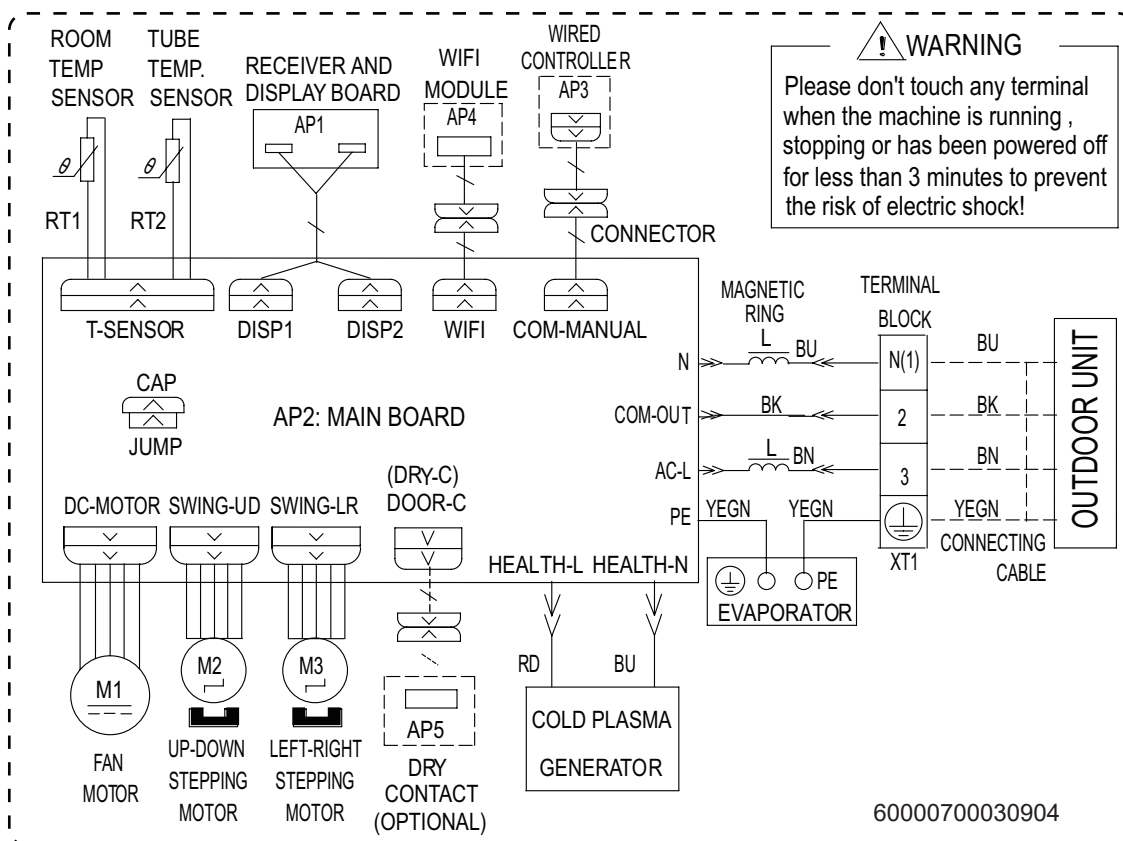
ROOM TEMP SENSOR

TUBE TEMP. SENSOR

RECEIVER AND DISPLAY BOARD

AP1

WIFI MODULE

AP4

WIRED CONTROLLER

AP3

WARNING

Please don't touch any terminal when the machine is running , stopping or has been powered off for less than 3 minutes to prevent the risk of electric shock!

$\theta$

$\theta$

RT1

RT2

CONNECTOR

T-SENSOR

DISP1

DISP2

WIFI

COM-MANUAL

MAGNETIC RING

TERMINAL BLOCK

L

BU

N

N(1)

BU

OUTDOOR UNIT

CAP

JUMP

AP2: MAIN BOARD

COM-OUT

BK

2

BK

AC-L

L

BN

3

BN

(DRY-C) DOOR-C

DC-MOTOR

SWING-UD

SWING-LR

PE

YEGN

YEGN

YEGN

XT1

CONNECTING CABLE

HEALTH-L

HEALTH-N

PE

EVAPORATOR

M1

M2

M3

RD

BU

AP5

COLD PLASMA GENERATOR

FAN MOTOR

UP-DOWN STEPPING MOTOR

LEFT-RIGHT STEPPING MOTOR

DRY CONTACT (OPTIONAL)

60000700030904